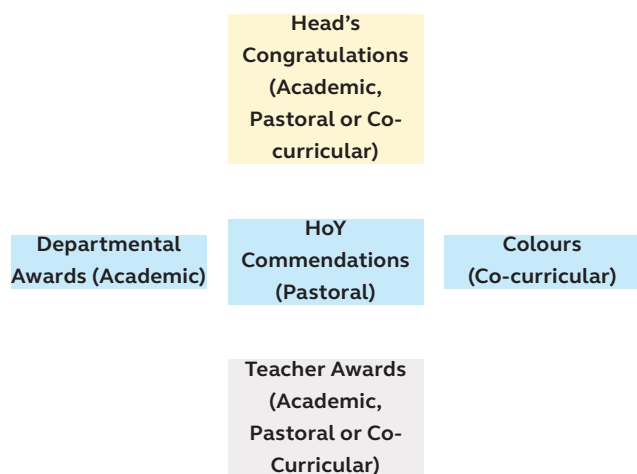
Head's Congratulations (Academic, Pastoral or Co-curricular)

Departmental Awards (Academic)

HoY Commendations (Pastoral)

Colours (Co-curricular)

Teacher Awards (Academic, Pastoral or Co-Curricular)